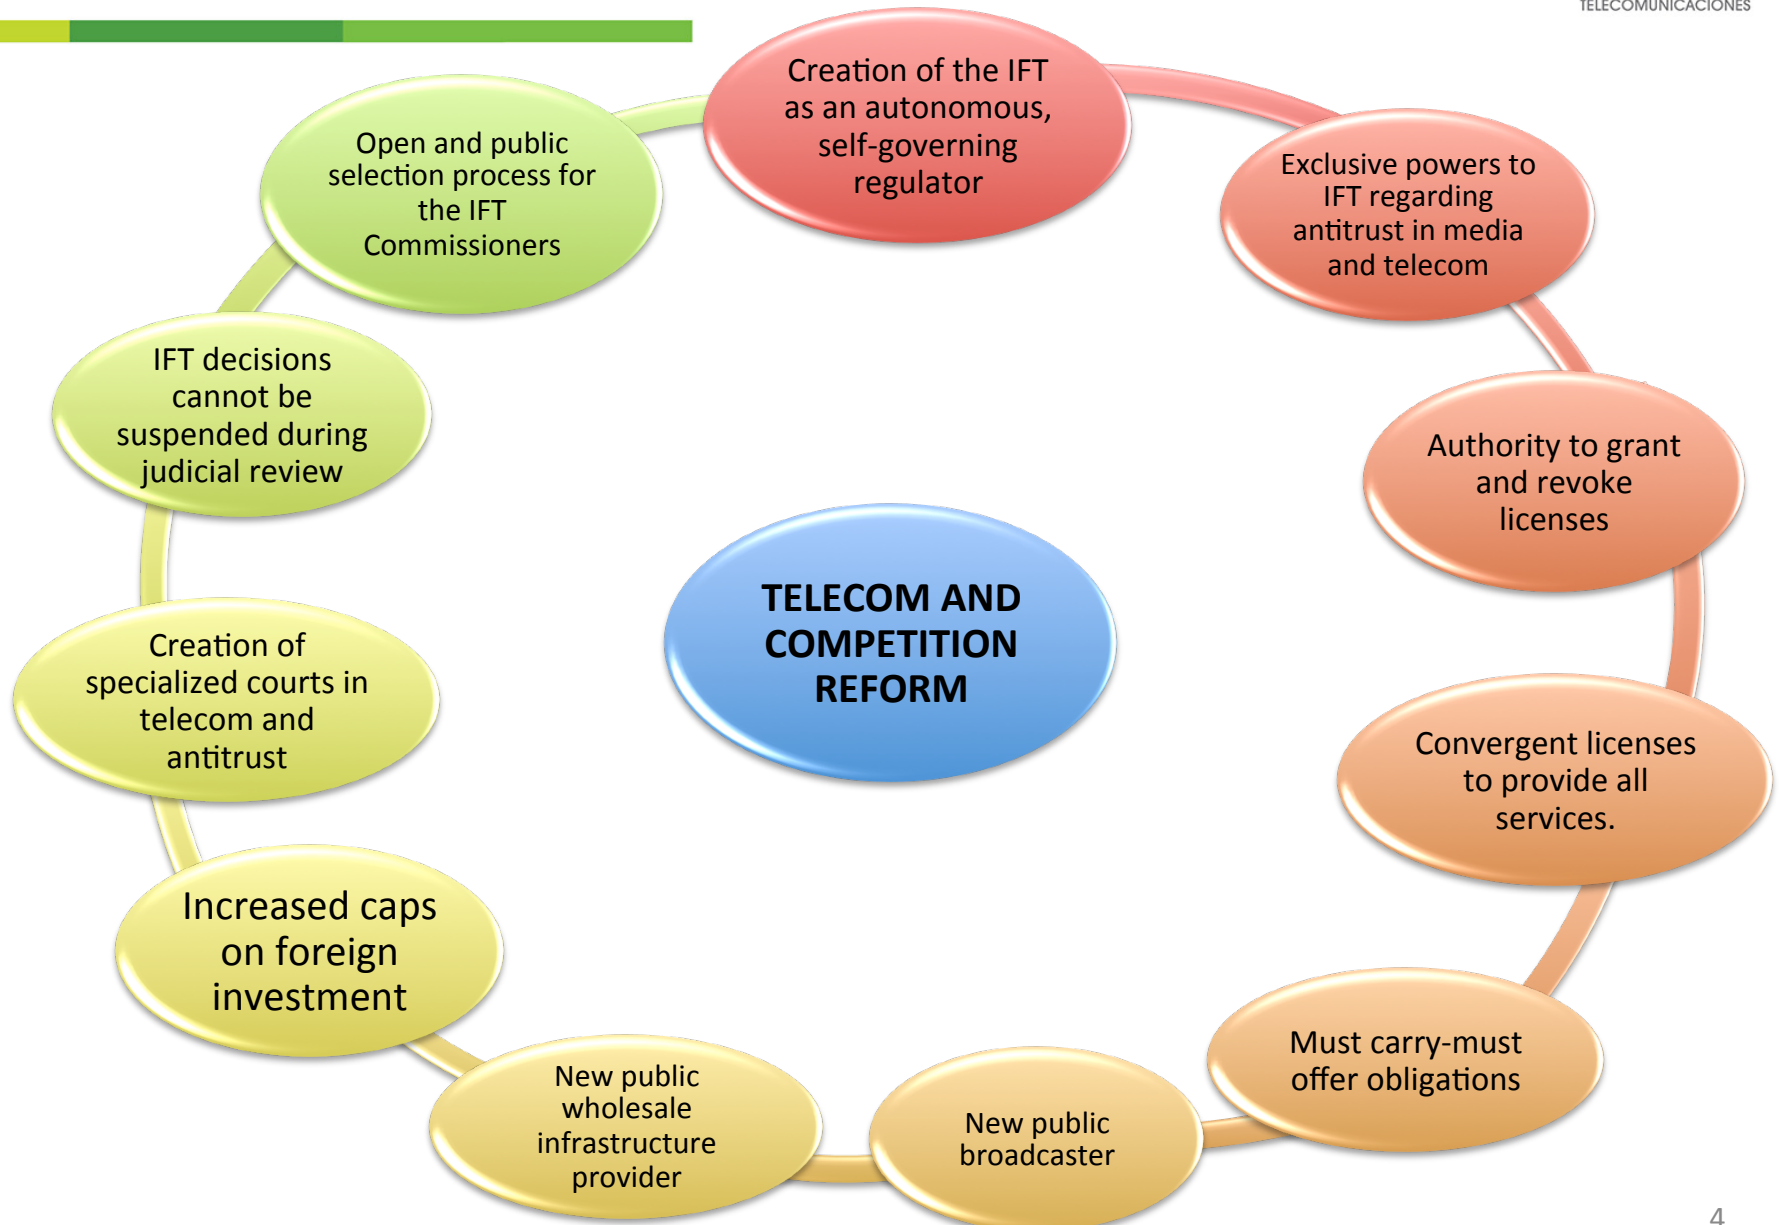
TELECOMUNICACIONES

Creation of the IFT as an autonomous, self-governing regulator

Exclusive powers to IFT regarding antitrust in media and telecom

Authority to grant and revoke licenses

Convergent licenses to provide all services.

Must carry-must offer obligations

New public broadcaster

New public wholesale infrastructure provider

Increased caps on foreign investment

Creation of specialized courts in telecom and antitrust

IFT decisions cannot be suspended during judicial review

Open and public selection process for the IFT Commissioners

TELECOM AND COMPETITION REFORM

4